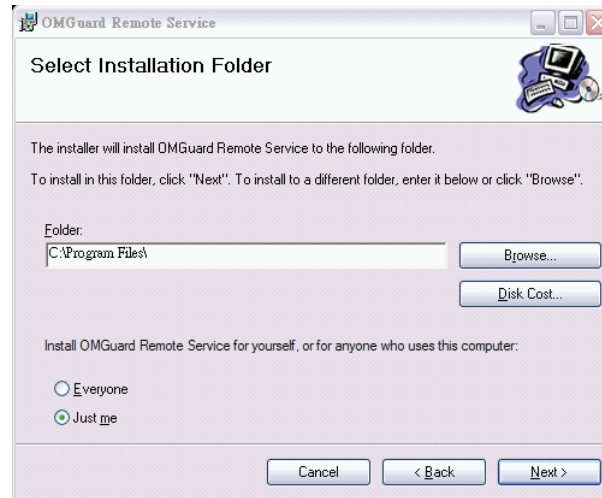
OMGuard Remote Service

Select Installation Folder

The installer will install OMGuard Remote Service to the following folder.

To install in this folder, click "Next". To install to a different folder, enter it below or click "Browse".

Folder:
C:\Program Files\

Browse...

Disk Cost...

Install OMGuard Remote Service for yourself, or for anyone who uses this computer:

Everyone

Just me

Cancel

< Back

Next >